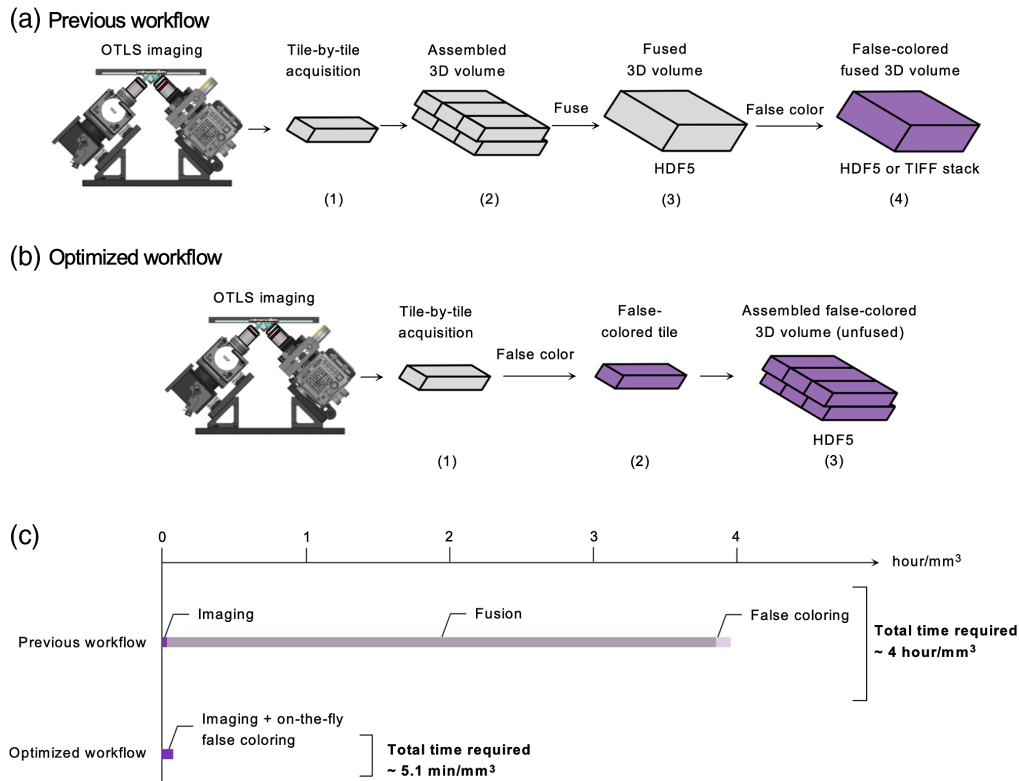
(a) Previous workflow

OTLS imaging

Tile-by-tile acquisition

(1)

Assembled 3D volume

(2)

Fuse

Fused 3D volume

HDF5

(3)

False color

False-colored fused 3D volume

HDF5 or TIFF stack

(4)

(b) Optimized workflow

OTLS imaging

Tile-by-tile acquisition

(1)

False color

False-colored tile

(2)

Assembled false-colored 3D volume (unfused)

HDF5

(3)

(c)

0 1 2 3 4

hour/mm$^3$

Imaging

Fusion

False coloring

Previous workflow

Total time required ~ 4 hour/mm$^3$

Imaging + on-the-fly false coloring

Optimized workflow

Total time required ~ 5.1 min/mm$^3$